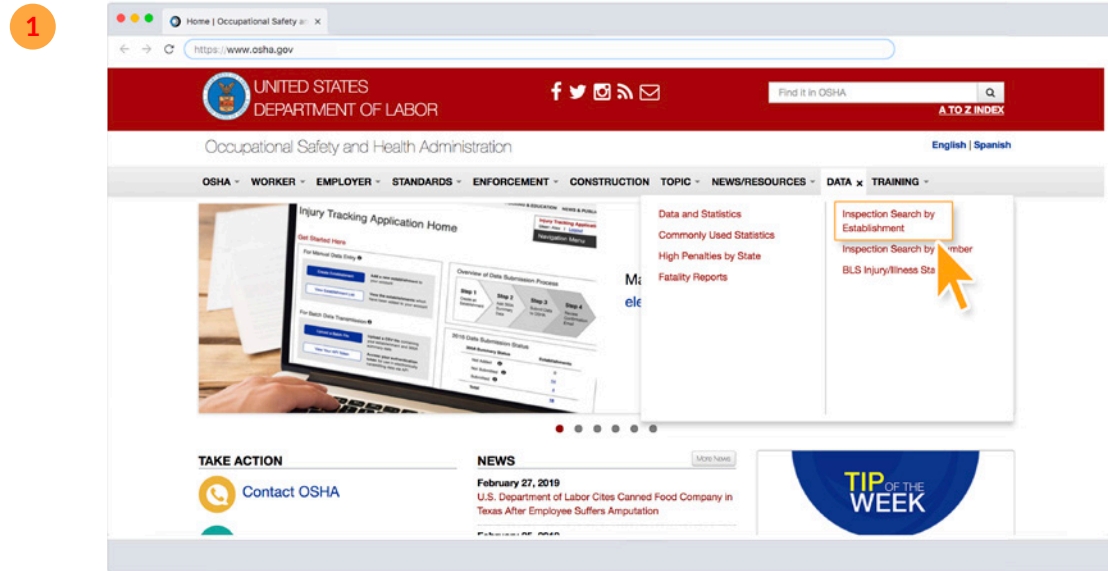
1

Home | Occupational Safety a ×

https://www.osha.gov

UNITED STATES DEPARTMENT OF LABOR

Find it in OSHA

A TO Z INDEX

Occupational Safety and Health Administration

English | Spanish

OSHA WORKER EMPLOYER STANDARDS ENFORCEMENT CONSTRUCTION TOPIC NEWS/RESOURCES DATA × TRAINING

Injury Tracking Application Home

Data and Statistics
Commonly Used Statistics
High Penalties by State
Fatality Reports

Inspection Search by Establishment
Inspection Search by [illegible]umber
BLS Injury/Illness Sta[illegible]

Ma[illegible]
ele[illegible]

TAKE ACTION

Contact OSHA

NEWS

More News

February 27, 2019
U.S. Department of Labor Cites Canned Food Company in Texas After Employee Suffers Amputation

TIP OF THE WEEK